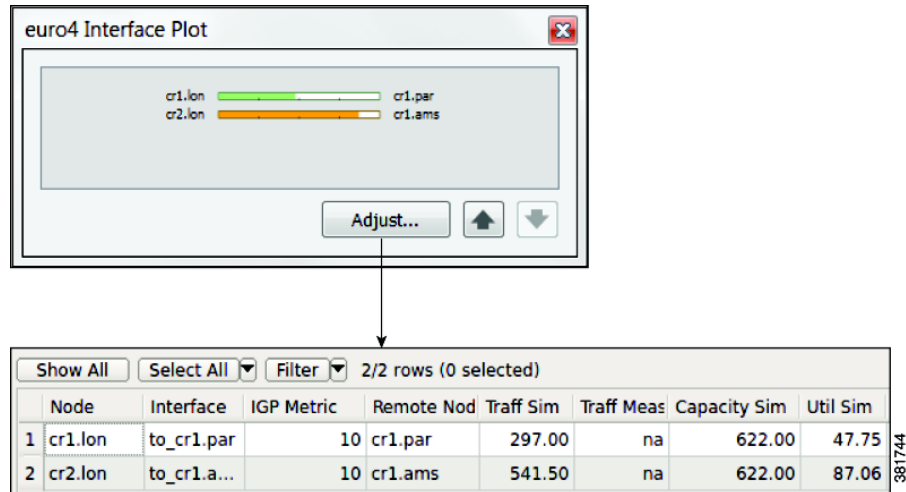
euro4 Interface Plot

cr1.lon cr1.par
cr2.lon cr1.ams

Adjust...

Show All Select All Filter 2/2 rows (0 selected)

| | Node | Interface | IGP Metric | Remote Nod | Traff Sim | Traff Meas | Capacity Sim | Util Sim |
|---|---|---|---|---|---|---|---|---|
| 1 | cr1.lon | to_cr1.par | 10 | cr1.par | 297.00 | na | 622.00 | 47.75 |
| 2 | cr2.lon | to_cr1.a... | 10 | cr1.ams | 541.50 | na | 622.00 | 87.06 |

381744